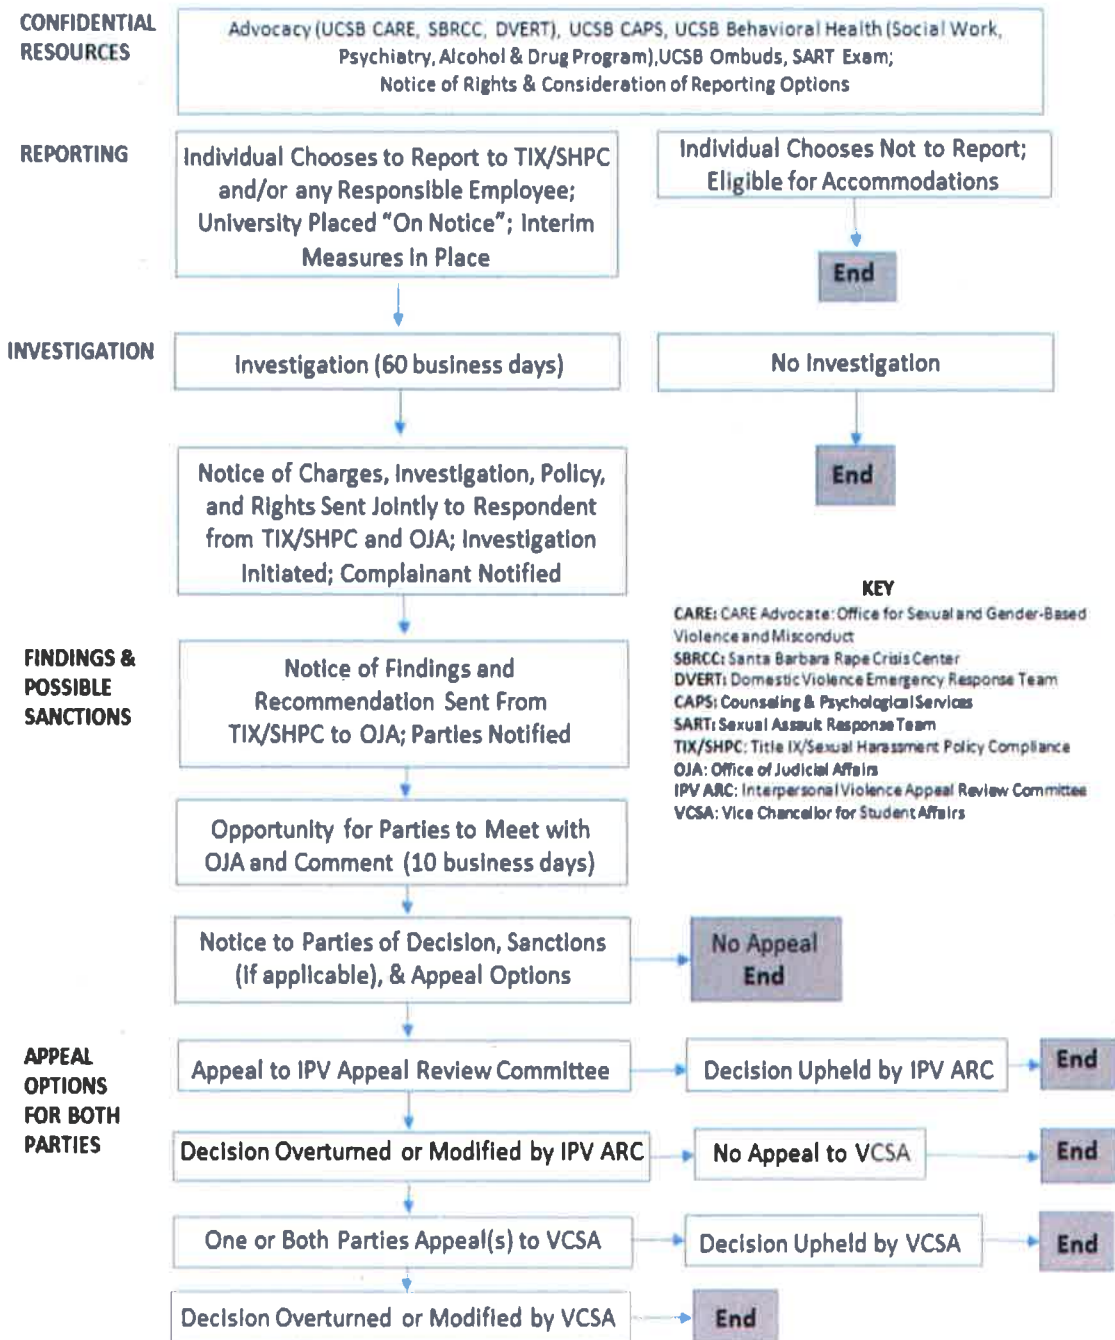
CONFIDENTIAL RESOURCES

Advocacy (UCSB CARE, SBRCC, DVERT), UCSB CAPS, UCSB Behavioral Health (Social Work, Psychiatry, Alcohol & Drug Program), UCSB Ombuds, SART Exam; Notice of Rights & Consideration of Reporting Options

REPORTING

Individual Chooses to Report to TIX/SHPC and/or any Responsible Employee; University Placed "On Notice"; Interim Measures in Place

Individual Chooses Not to Report; Eligible for Accommodations

End

INVESTIGATION

Investigation (60 business days)

No Investigation

End

Notice of Charges, Investigation, Policy, and Rights Sent Jointly to Respondent from TIX/SHPC and OJA; Investigation Initiated; Complainant Notified

KEY
CARE: CARE Advocate: Office for Sexual and Gender-Based Violence and Misconduct
SBRCC: Santa Barbara Rape Crisis Center
DVERT: Domestic Violence Emergency Response Team
CAPS: Counseling & Psychological Services
SART: Sexual Assault Response Team
TIX/SHPC: Title IX/Sexual Harassment Policy Compliance
OJA: Office of Judicial Affairs
IPV ARC: Interpersonal Violence Appeal Review Committee
VCSA: Vice Chancellor for Student Affairs

FINDINGS & POSSIBLE SANCTIONS

Notice of Findings and Recommendation Sent From TIX/SHPC to OJA; Parties Notified

Opportunity for Parties to Meet with OJA and Comment (10 business days)

Notice to Parties of Decision, Sanctions (if applicable), & Appeal Options

No Appeal End

APPEAL OPTIONS FOR BOTH PARTIES

Appeal to IPV Appeal Review Committee

Decision Upheld by IPV ARC

End

Decision Overturned or Modified by IPV ARC

No Appeal to VCSA

End

One or Both Parties Appeal(s) to VCSA

Decision Upheld by VCSA

End

Decision Overturned or Modified by VCSA

End